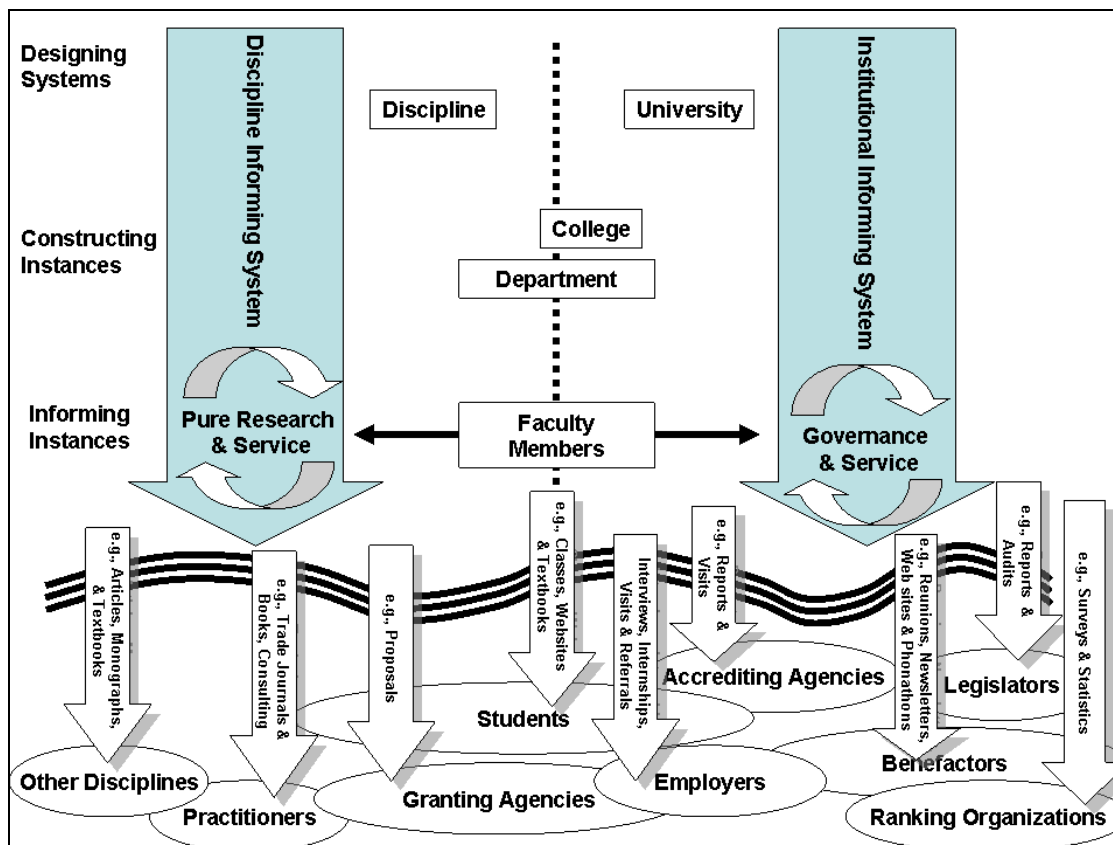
Designing Systems

Discipline Informing System

Discipline

University

Institutional Informing System

Constructing Instances

College

Department

Informing Instances

Pure Research & Service

Faculty Members

Governance & Service

e.g., Articles, Monographs, & Textbooks

e.g., Trade Journals & Books, Consulting

e.g., Proposals

e.g., Classes, Websites & Textbooks

Interviews, Internships, Visits & Referrals

e.g., Reports & Visits

e.g., Reunions, Newsletters, Web sites & Phonathons

e.g., Reports & Audits

e.g., Surveys & Statistics

Accrediting Agencies

Legislators

Students

Benefactors

Other Disciplines

Practitioners

Granting Agencies

Employers

Ranking Organizations